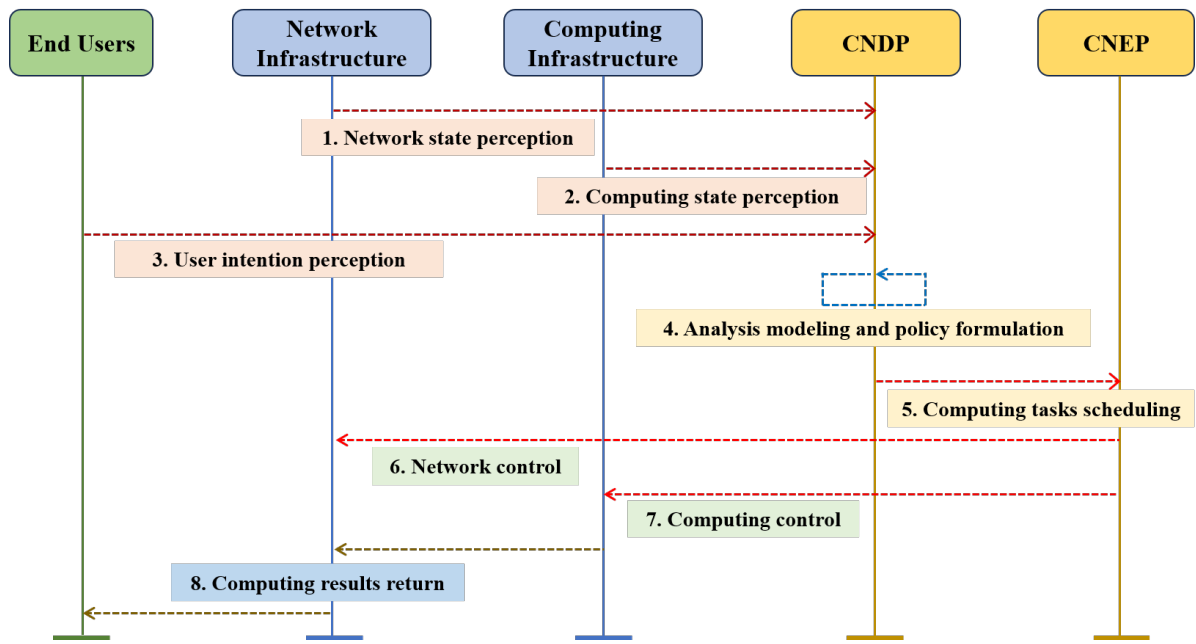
End Users

Network Infrastructure

Computing Infrastructure

CNDP

CNEP

1. Network state perception

2. Computing state perception

3. User intention perception

4. Analysis modeling and policy formulation

5. Computing tasks scheduling

6. Network control

7. Computing control

8. Computing results return